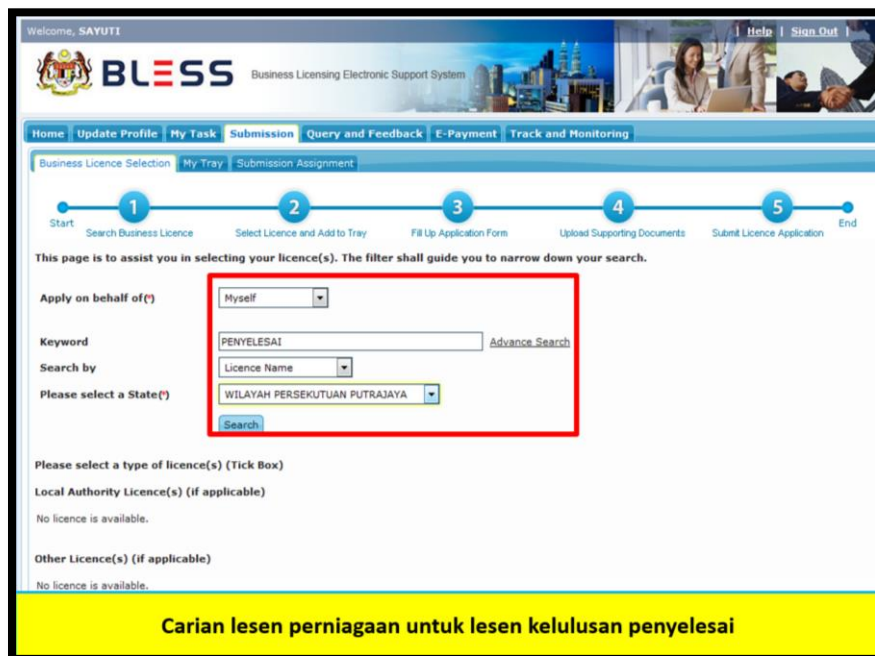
Welcome, SAYUTI

| Help | Sign Out |

BLESS Business Licensing Electronic Support System

Home | Update Profile | My Task | Submission | Query and Feedback | E-Payment | Track and Monitoring

Business Licence Selection | My Tray | Submission Assignment

Start
1 Search Business Licence
2 Select Licence and Add to Tray
3 Fill Up Application Form
4 Upload Supporting Documents
5 Submit Licence Application
End

This page is to assist you in selecting your licence(s). The filter shall guide you to narrow down your search.

Apply on behalf of(*) Myself

Keyword PENYELESAI Advance Search

Search by Licence Name

Please select a State(*) WILAYAH PERSEKUTUAN PUTRAJAYA

Search

Please select a type of licence(s) (Tick Box)

Local Authority Licence(s) (if applicable)

No licence is available.

Other Licence(s) (if applicable)

No licence is available.

Carian lesen perniagaan untuk lesen kelulusan penyelesai